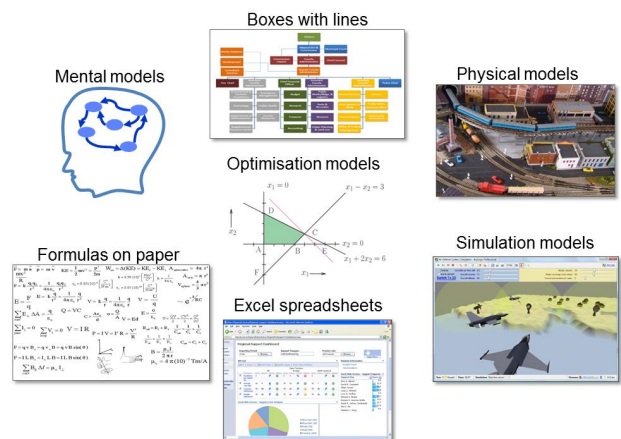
Boxes with lines

Mental models

Physical models

Optimisation models

$x_1 = 0$

$x_1 - x_2 = 3$

$x_2$

D

C

A

B

E

F

$x_2 = 0$

$x_1 + 2x_2 = 6$

Formulas on paper

Simulation models

Excel spreadsheets